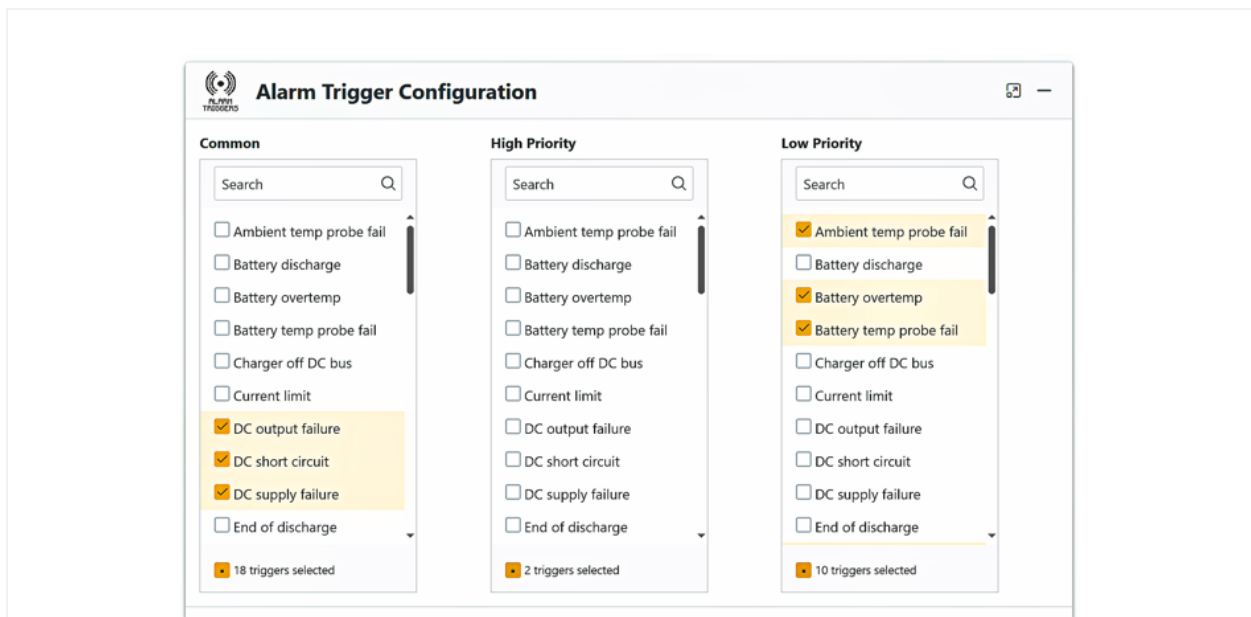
ALARM TRIGGERS

Alarm Trigger Configuration

Common

Search

Ambient temp probe fail
Battery discharge
Battery overtemp
Battery temp probe fail
Charger off DC bus
Current limit
DC output failure
DC short circuit
DC supply failure
End of discharge

18 triggers selected

High Priority

Search

Ambient temp probe fail
Battery discharge
Battery overtemp
Battery temp probe fail
Charger off DC bus
Current limit
DC output failure
DC short circuit
DC supply failure
End of discharge

2 triggers selected

Low Priority

Search

Ambient temp probe fail
Battery discharge
Battery overtemp
Battery temp probe fail
Charger off DC bus
Current limit
DC output failure
DC short circuit
DC supply failure
End of discharge

10 triggers selected